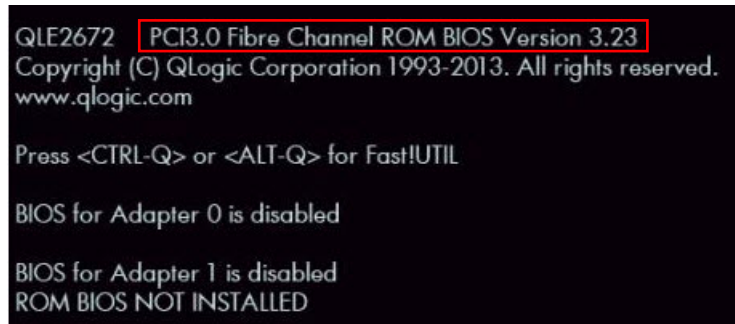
QLE2672 PCI3.0 Fibre Channel ROM BIOS Version 3.23
Copyright (C) QLogic Corporation 1993-2013. All rights reserved.
www.qlogic.com

Press <CTRL-Q> or <ALT-Q> for Fast!UTIL

BIOS for Adapter 0 is disabled

BIOS for Adapter 1 is disabled
ROM BIOS NOT INSTALLED